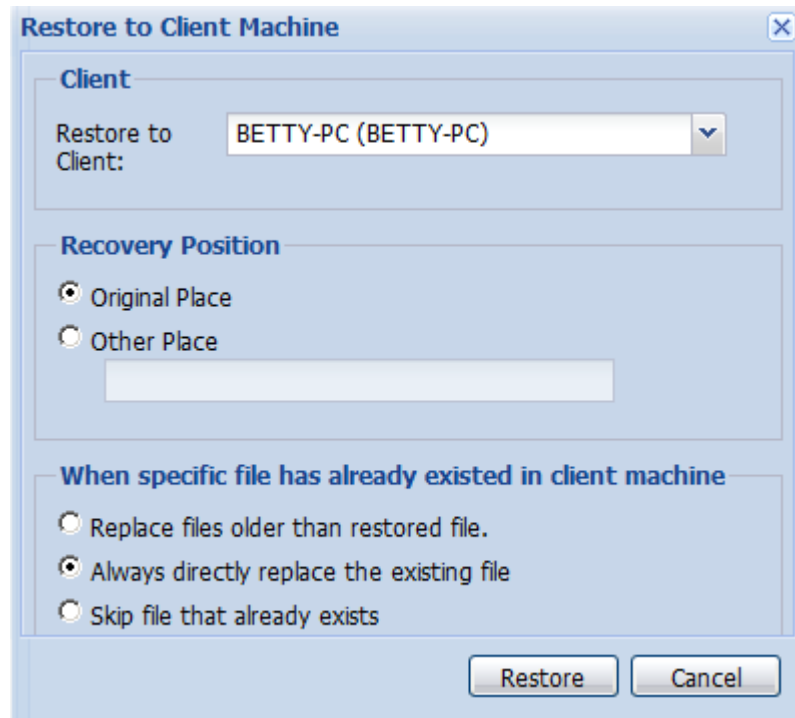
Restore to Client Machine

Client

Restore to Client:

BETTY-PC (BETTY-PC)

Recovery Position

Original Place

Other Place

When specific file has already existed in client machine

Replace files older than restored file.

Always directly replace the existing file

Skip file that already exists

Restore

Cancel